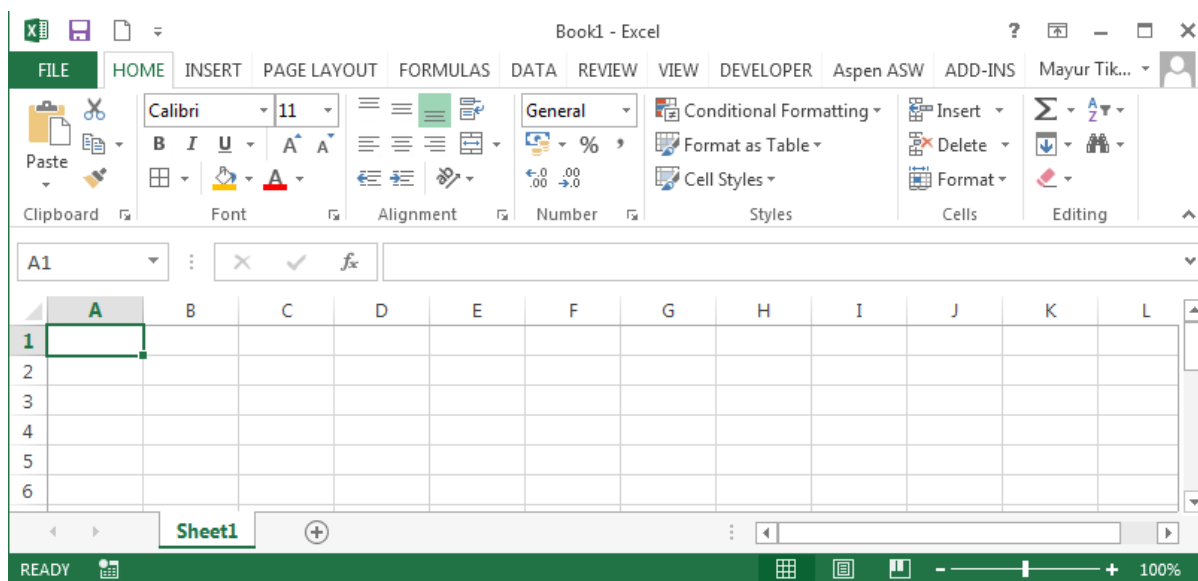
Book1 - Excel

FILE HOME INSERT PAGE LAYOUT FORMULAS DATA REVIEW VIEW DEVELOPER Aspen ASW ADD-INS Mayur Tik...

Paste
Calibri 11
B I U
A A
General
% ,
Conditional Formatting
Format as Table
Cell Styles
Insert
Delete
Format
Clipboard Font Alignment Number Styles Cells Editing

A1
$f_x$

| | A | B | C | D | E | F | G | H | I | J | K | L |
|---|---|---|---|---|---|---|---|---|---|---|---|---|
| 1 | | | | | | | | | | | | |
| 2 | | | | | | | | | | | | |
| 3 | | | | | | | | | | | | |
| 4 | | | | | | | | | | | | |
| 5 | | | | | | | | | | | | |
| 6 | | | | | | | | | | | | |

Sheet1

READY 100%